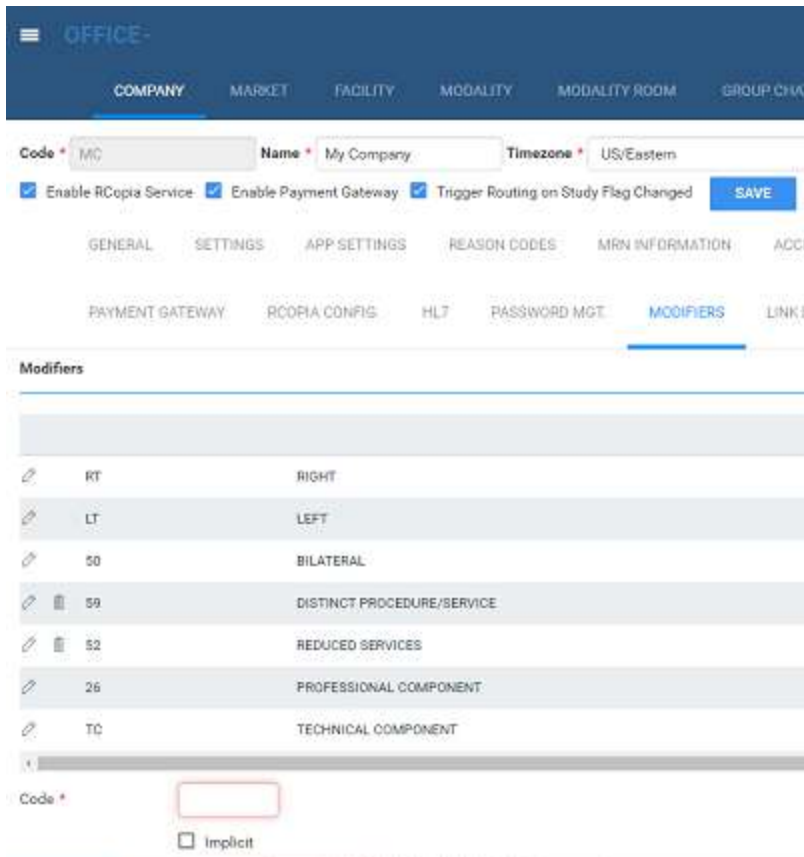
OFFICE-

COMPANY MARKET FACILITY MODALITY MODALITY ROOM GROUP CHA

Code * MC Name * My Company Timezone * US/Eastern

Enable RCopia Service Enable Payment Gateway Trigger Routing on Study Flag Changed SAVE

GENERAL SETTINGS APP SETTINGS REASON CODES MRN INFORMATION ACC

PAYMENT GATEWAY RCOPIA CONFIG HL7 PASSWORD MGT. MODIFIERS LINK

Modifiers

| | |
|---|---|
| RT | RIGHT |
| LT | LEFT |
| 50 | BILATERAL |
| 59 | DISTINCT PROCEDURE/SERVICE |
| 52 | REDUCED SERVICES |
| 26 | PROFESSIONAL COMPONENT |
| TC | TECHNICAL COMPONENT |

Code *

Implicit